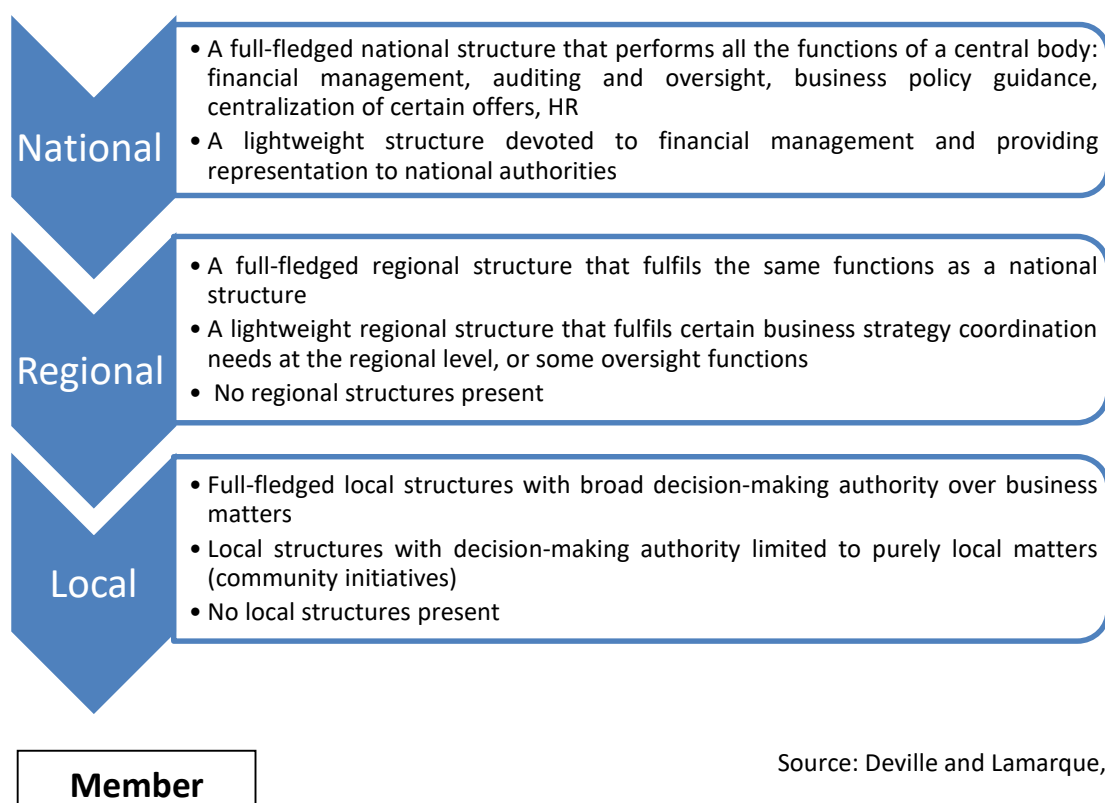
National

• A full-fledged national structure that performs all the functions of a central body: financial management, auditing and oversight, business policy guidance, centralization of certain offers, HR

• A lightweight structure devoted to financial management and providing representation to national authorities

Regional

• A full-fledged regional structure that fulfils the same functions as a national structure

• A lightweight regional structure that fulfils certain business strategy coordination needs at the regional level, or some oversight functions

• No regional structures present

Local

• Full-fledged local structures with broad decision-making authority over business matters

• Local structures with decision-making authority limited to purely local matters (community initiatives)

• No local structures present

Member

Source: Deville and Lamarque,